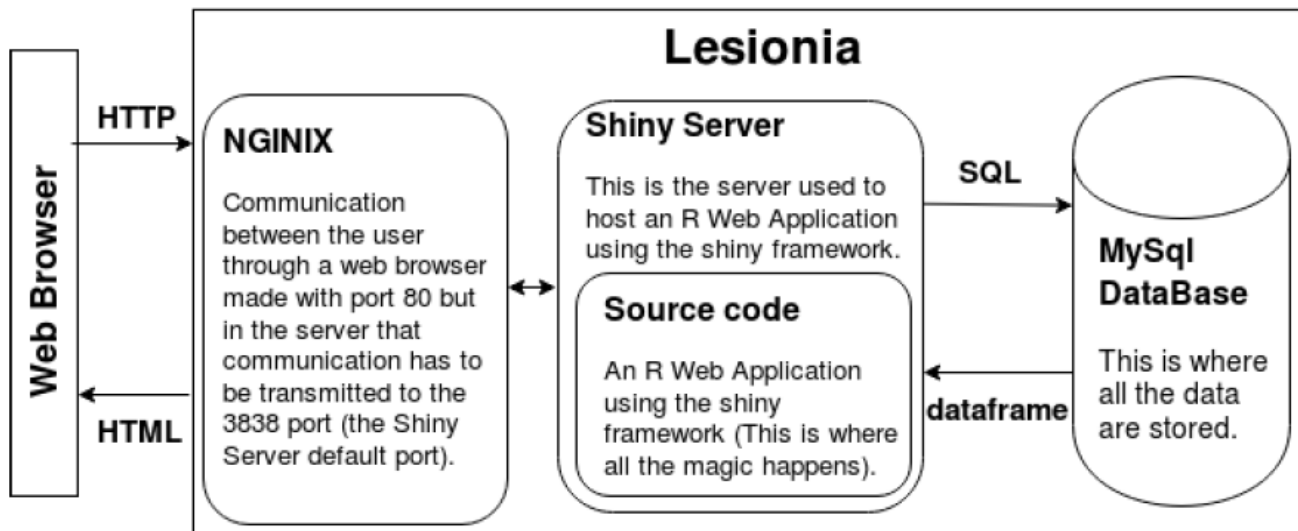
Web Browser

HTTP

HTML

Lesionia

NGINIX

Communication between the user through a web browser made with port 80 but in the server that communication has to be transmitted to the 3838 port (the Shiny Server default port).

Shiny Server

This is the server used to host an R Web Application using the shiny framework.

Source code

An R Web Application using the shiny framework (This is where all the magic happens).

SQL

dataframe

MySql DataBase

This is where all the data are stored.